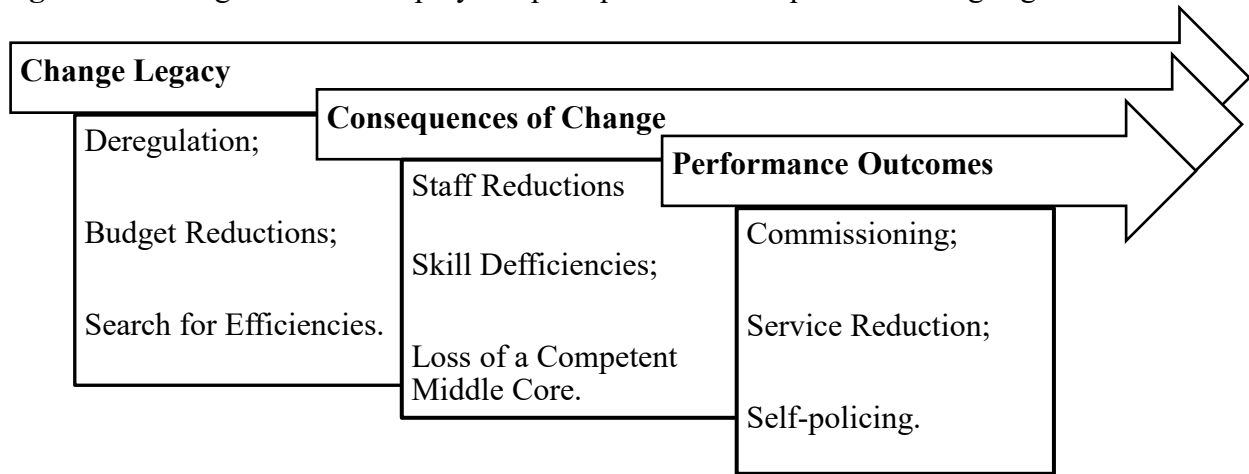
Change Legacy

Deregulation;

Budget Reductions;

Search for Efficiencies.

Consequences of Change

Staff Reductions

Skill Defficiencies;

Loss of a Competent Middle Core.

Performance Outcomes

Commissioning;

Service Reduction;

Self-policing.